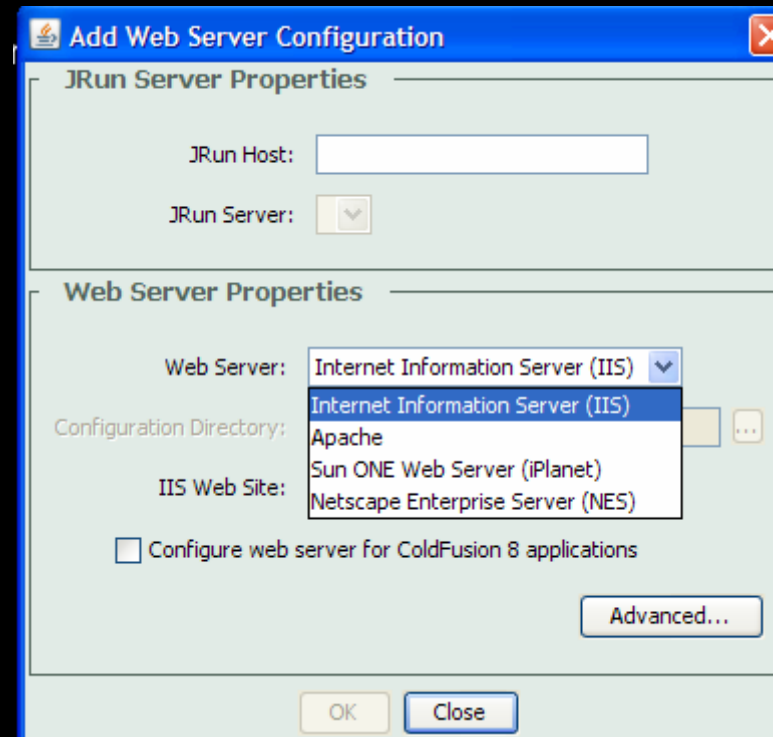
Add Web Server Configuration

JRun Server Properties

JRun Host:

JRun Server:

Web Server Properties

Web Server: Internet Information Server (IIS)

Configuration Directory:

IIS Web Site:

Internet Information Server (IIS)
Apache
Sun ONE Web Server (iPlanet)
Netscape Enterprise Server (NES)

...

Configure web server for ColdFusion 8 applications

Advanced...

OK Close